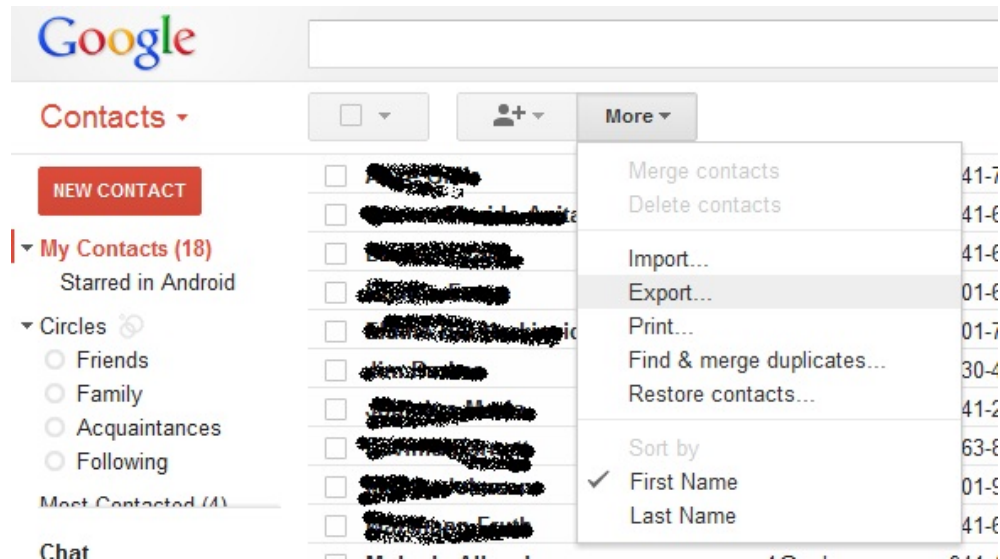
Google

Contacts

More

NEW CONTACT

My Contacts (18)
Starred in Android

Circles
Friends
Family
Acquaintances
Following

Most Contacted (4)

Chat

Merge contacts
Delete contacts

Import...
Export...
Print...
Find & merge duplicates...
Restore contacts...

Sort by
First Name
Last Name

41-7
41-6
41-6
01-6
01-7
30-4
41-2
63-8
01-9
41-6